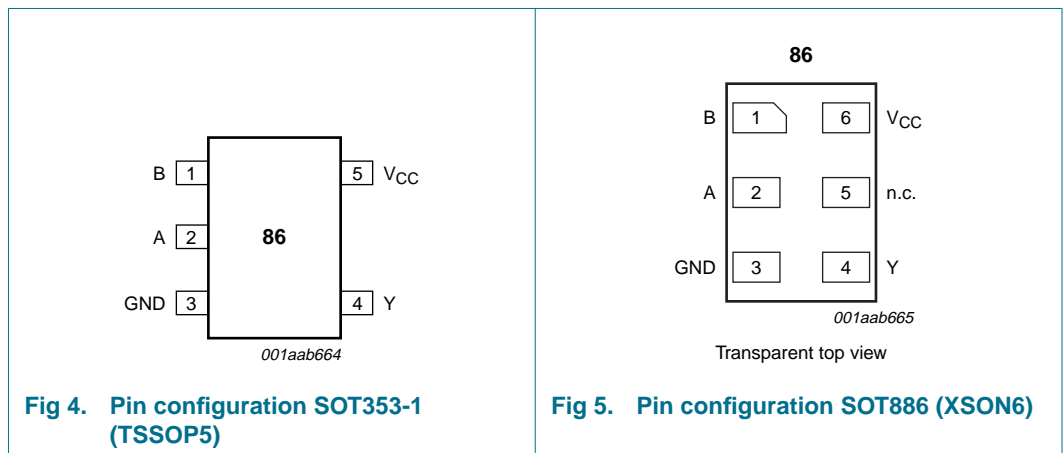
B 1

A 2

GND 3

86

5 $V_{CC}$

4 Y

001aab664

Fig 4. Pin configuration SOT353-1 (TSSOP5)

86

B 1

A 2

GND 3

6 $V_{CC}$

5 n.c.

4 Y

001aab665

Transparent top view

Fig 5. Pin configuration SOT886 (XSON6)